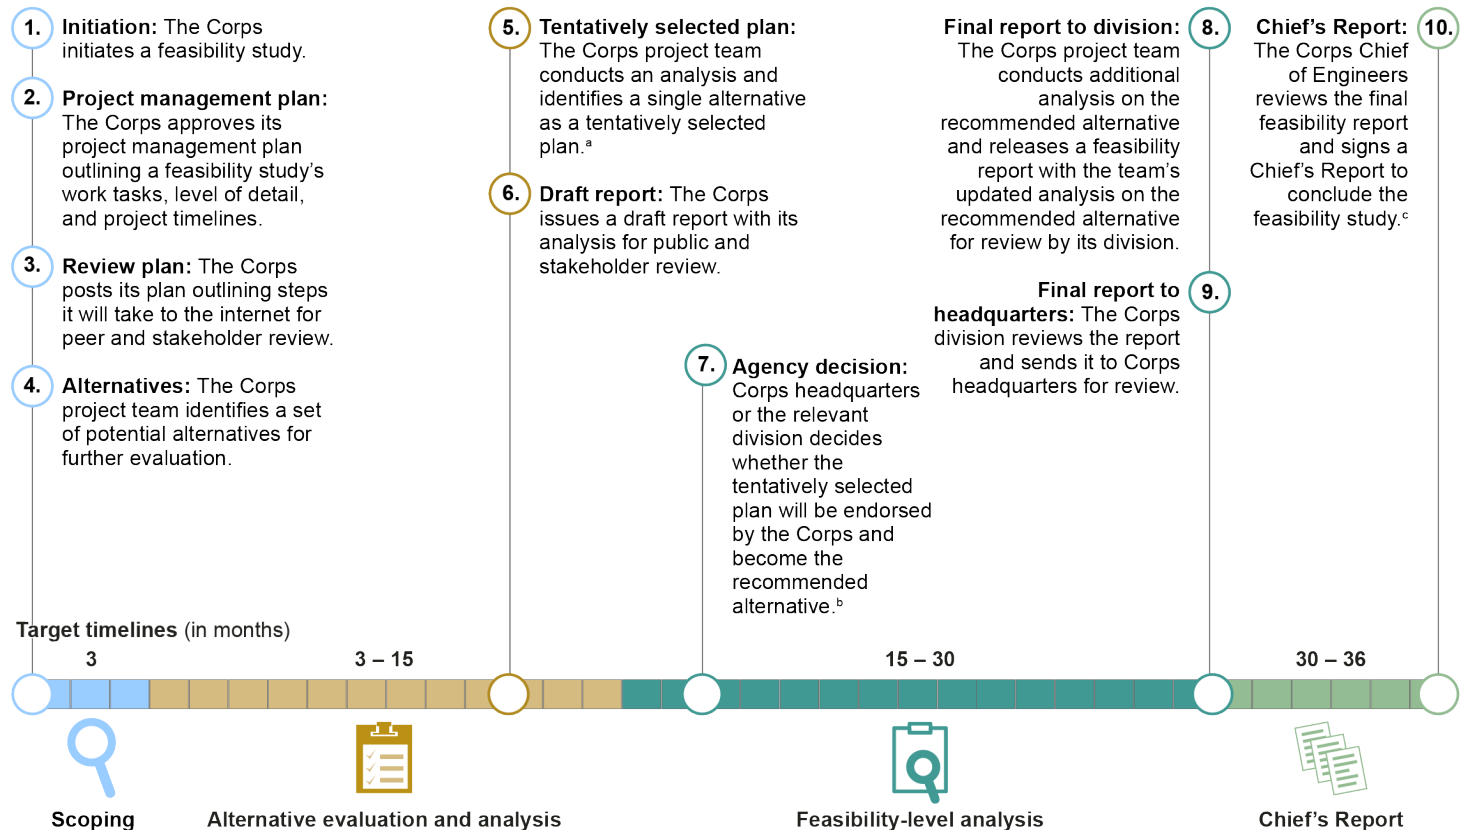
1. **Initiation:** The Corps initiates a feasibility study.

2. **Project management plan:** The Corps approves its project management plan outlining a feasibility study's work tasks, level of detail, and project timelines.

3. **Review plan:** The Corps posts its plan outlining steps it will take to the internet for peer and stakeholder review.

4. **Alternatives:** The Corps project team identifies a set of potential alternatives for further evaluation.

5. **Tentatively selected plan:** The Corps project team conducts an analysis and identifies a single alternative as a tentatively selected plan.$^a$

6. **Draft report:** The Corps issues a draft report with its analysis for public and stakeholder review.

7. **Agency decision:** Corps headquarters or the relevant division decides whether the tentatively selected plan will be endorsed by the Corps and become the recommended alternative.$^b$

**Final report to division:** The Corps project team conducts additional analysis on the recommended alternative and releases a feasibility report with the team's updated analysis on the recommended alternative for review by its division. 8.

**Final report to headquarters:** The Corps division reviews the report and sends it to Corps headquarters for review. 9.

**Chief's Report:** The Corps Chief of Engineers reviews the final feasibility report and signs a Chief's Report to conclude the feasibility study.$^c$ 10.

**Target timelines** (in months)

3 | 3 – 15 | 15 – 30 | 30 – 36

Scoping | Alternative evaluation and analysis | Feasibility-level analysis | Chief's Report